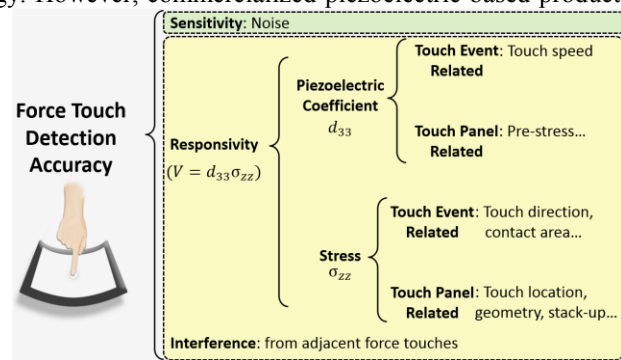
gy. However, commercialized piezoelectric based product

Force Touch Detection Accuracy

Sensitivity: Noise

Responsivity ($V = d_{33}\sigma_{zz}$)

Piezoelectric Coefficient $d_{33}$

Touch Event Related: Touch speed

Touch Panel Related: Pre-stress...

Stress $\sigma_{zz}$

Touch Event Related: Touch direction, contact area...

Touch Panel Related: Touch location, geometry, stack-up...

Interference: from adjacent force touches